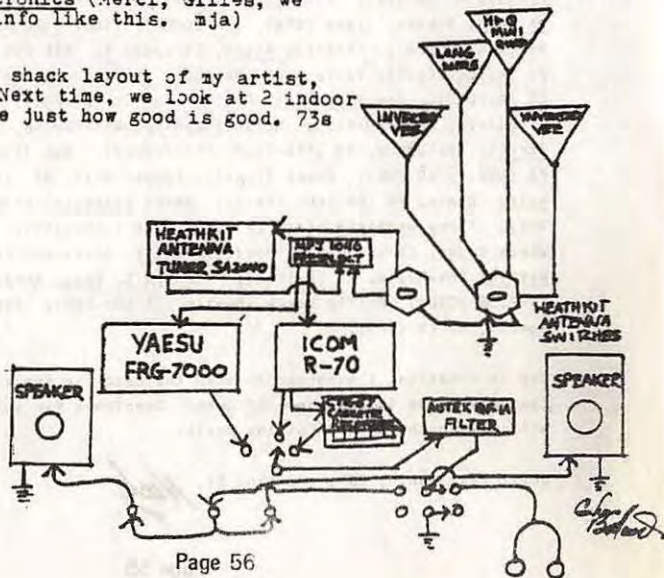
tronics (Merci, Gilles, we info like this. mja)

shack layout of my artist, Next time, we look at 2 indoor e just how good is good. 73s

HF-Q MINI QUAD

LONG WIRE

INVERTED VEE

INVERTED VEE

HEATHKIT ANTENNA TUNER SA2040

MFJ 1040 PRESELECT

HEATHKIT ANTENNA SWITCHES

YAESU FRG-7000

ICOM R-70

STEREO CASSETTE RECORDER

AUTEK QF-1A FILTER

SPEAKER

SPEAKER

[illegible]

Page 56